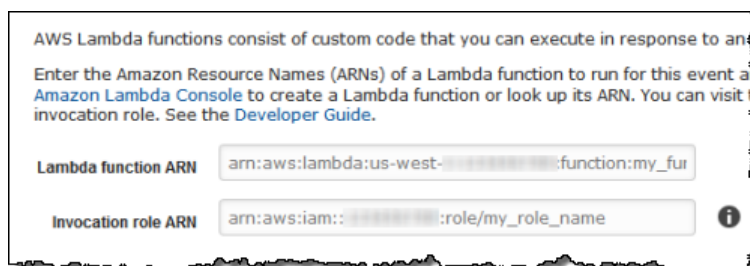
AWS Lambda functions consist of custom code that you can execute in response to an

Enter the Amazon Resource Names (ARNs) of a Lambda function to run for this event a Amazon Lambda Console to create a Lambda function or look up its ARN. You can visit t invocation role. See the Developer Guide.

Lambda function ARN arn:aws:lambda:us-west-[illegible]:function:my_fu

Invocation role ARN arn:aws:iam::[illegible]:role/my_role_name